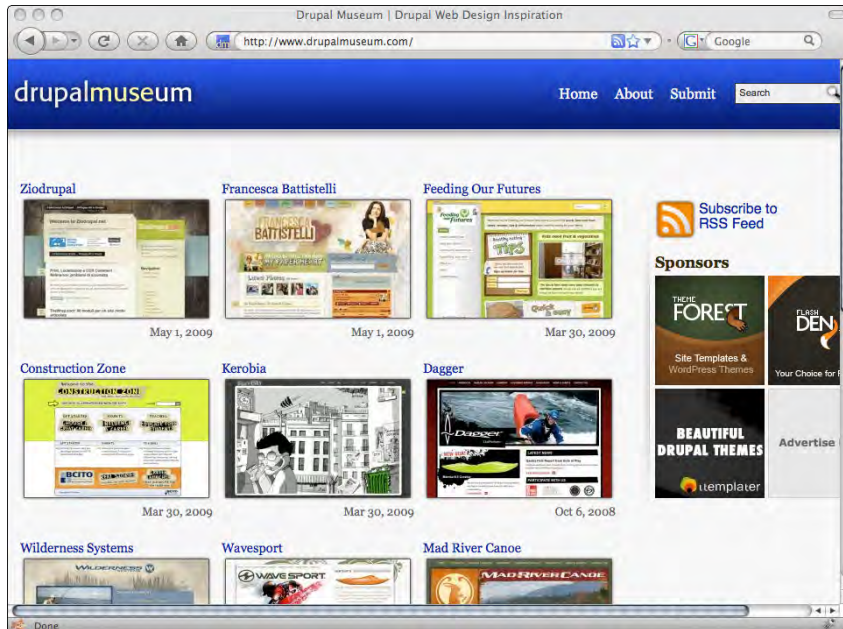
Drupal Museum | Drupal Web Design Inspiration

http://www.drupalmuseum.com/

Google

drupalmuseum

Home About Submit

Search

Ziodrupal

May 1, 2009

Francesca Battistelli

May 1, 2009

Feeding Our Futures

Mar 30, 2009

Subscribe to RSS Feed

Sponsors

THEME FOREST

Site Templates & WordPress Themes

FLASH DEN

Your Choice for F

BEAUTIFUL DRUPAL THEMES

itemplater

Advertise

Construction Zone

Mar 30, 2009

Kerobia

Mar 30, 2009

Dagger

Oct 6, 2008

Wilderness Systems

Wavesport

Mad River Canoe

Done